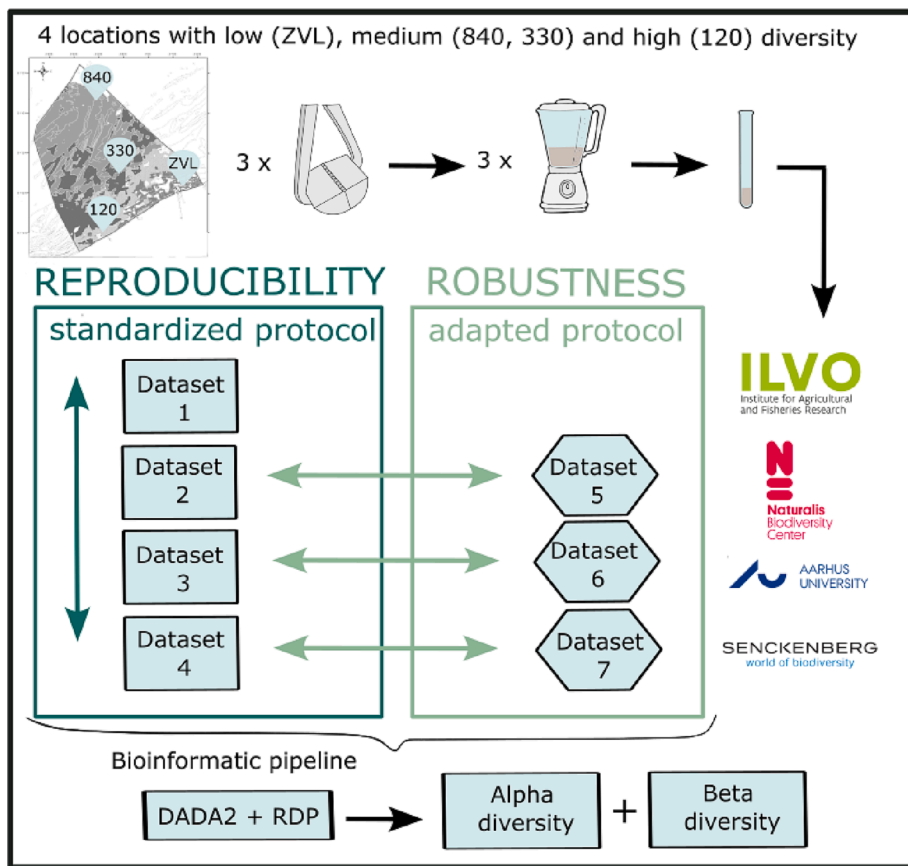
4 locations with low (ZVL), medium (840, 330) and high (120) diversity

840
330
ZVL
120

3 x

3 x

REPRODUCIBILITY
standardized protocol

ROBUSTNESS
adapted protocol

Dataset 1

Dataset 2

Dataset 3

Dataset 4

Dataset 5

Dataset 6

Dataset 7

ILVO
Institute for Agricultural and Fisheries Research

Naturalis Biodiversity Center

AARHUS UNIVERSITY

SENCKENBERG
world of biodiversity

Bioinformatic pipeline

DADA2 + RDP

Alpha diversity

+

Beta diversity